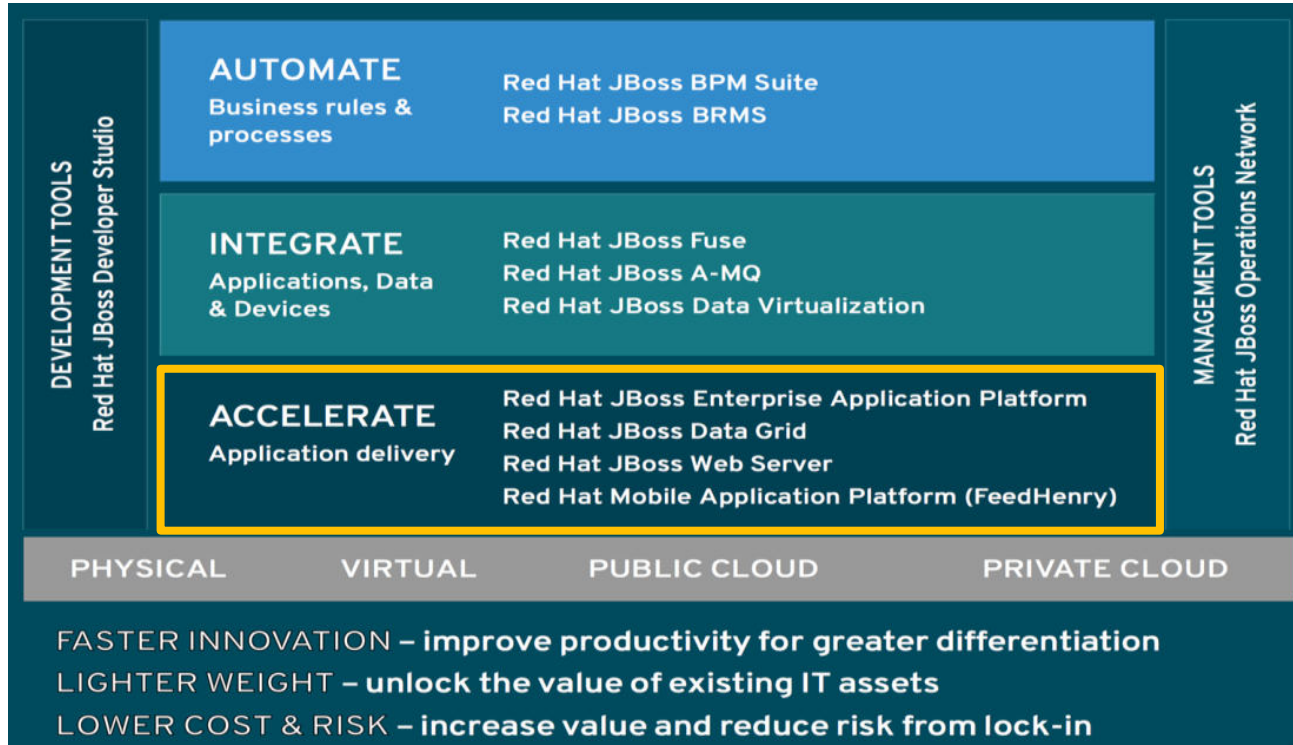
DEVELOPMENT TOOLS
Red Hat JBoss Developer Studio

AUTOMATE
Business rules & processes

Red Hat JBoss BPM Suite
Red Hat JBoss BRMS

INTEGRATE
Applications, Data & Devices

Red Hat JBoss Fuse
Red Hat JBoss A-MQ
Red Hat JBoss Data Virtualization

ACCELERATE
Application delivery

Red Hat JBoss Enterprise Application Platform
Red Hat JBoss Data Grid
Red Hat JBoss Web Server
Red Hat Mobile Application Platform (FeedHenry)

MANAGEMENT TOOLS
Red Hat JBoss Operations Network

PHYSICAL VIRTUAL PUBLIC CLOUD PRIVATE CLOUD

FASTER INNOVATION – improve productivity for greater differentiation
LIGHTER WEIGHT – unlock the value of existing IT assets
LOWER COST & RISK – increase value and reduce risk from lock-in